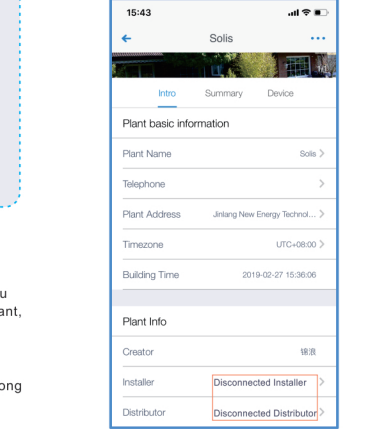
u
ant,

ong

15:43

Solis

Intro Summary Device

Plant basic information

Plant Name Solis

Telephone

Plant Address Jinlang New Energy Technol...

Timezone UTC+08:00

Building Time 2019-02-27 15:36:06

Plant Info

Creator 锦浪

Installer Disconnected Installer

Distributor Disconnected Distributor